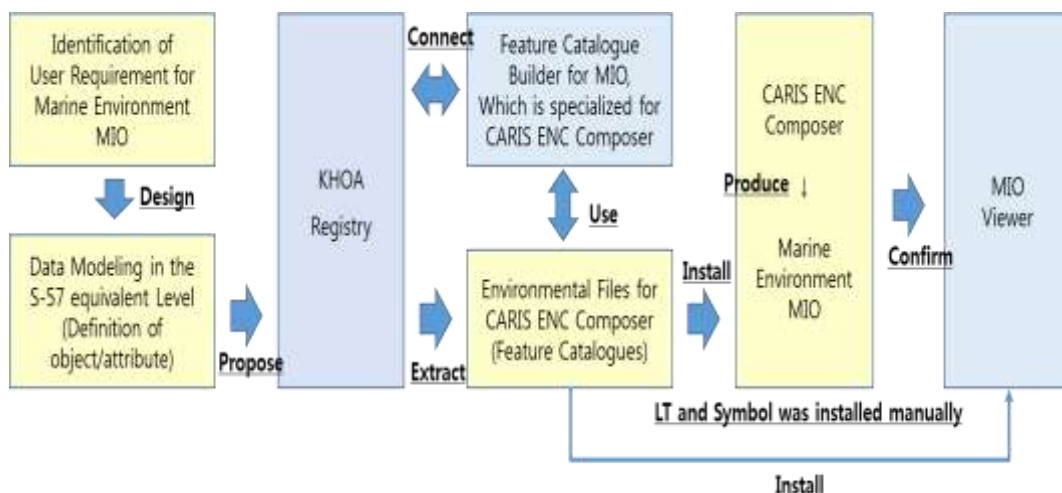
Identification of User Requirement for Marine Environment MIO

Design

Data Modeling in the S-57 equivalent Level (Definition of object/attribute)

Propose

KHOA Registry

Connect

Feature Catalogue Builder for MIO, Which is specialized for CARIS ENC Composer

Use

Extract

Environmental Files for CARIS ENC Composer (Feature Catalogues)

Install

CARIS ENC Composer

Produce ↓

Marine Environment MIO

Confirm

MIO Viewer

LT and Symbol was installed manually

Install